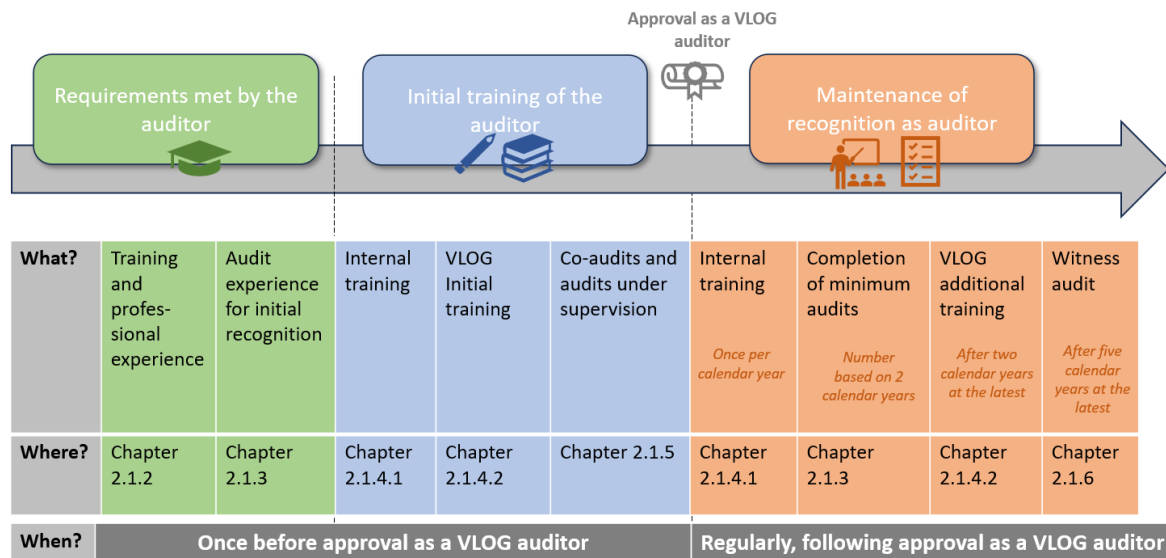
Approval as a VLOG auditor

Requirements met by the auditor

Initial training of the auditor

Maintenance of recognition as auditor

| What? | Training and profes-sional experience | Audit experience for initial recognition | Internal training | VLOG Initial training | Co-audits and audits under supervision | Internal training *Once per calendar year* | Completion of minimum audits *Number based on 2 calendar years* | VLOG additional training *After two calendar years at the latest* | Witness audit *After five calendar years at the latest* |
|---|---|---|---|---|---|---|---|---|---|
| Where? | Chapter 2.1.2 | Chapter 2.1.3 | Chapter 2.1.4.1 | Chapter 2.1.4.2 | Chapter 2.1.5 | Chapter 2.1.4.1 | Chapter 2.1.3 | Chapter 2.1.4.2 | Chapter 2.1.6 |

When? Once before approval as a VLOG auditor | Regularly, following approval as a VLOG auditor